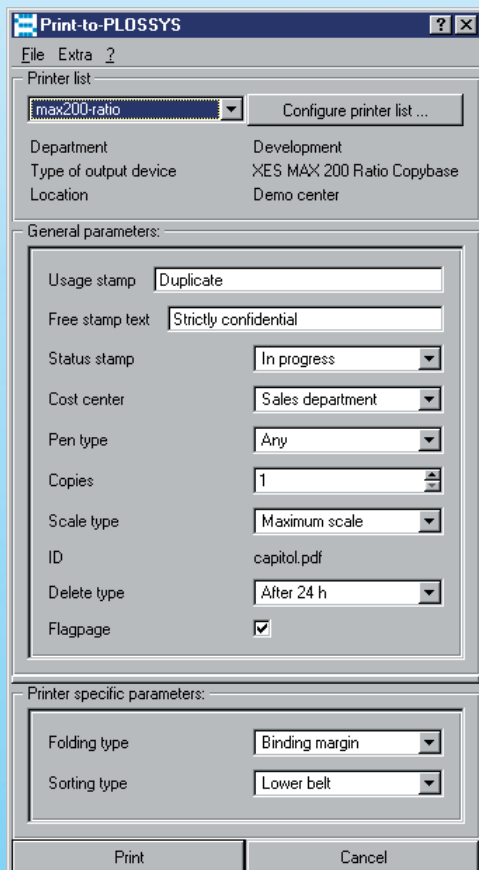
Print-to-PLOSSYS ? X

File Extra ?

Printer list

max200-ratio

Configure printer list ...

Department Development
Type of output device XES MAX 200 Ratio Copybase
Location Demo center

General parameters:

Usage stamp Duplicate

Free stamp text Strictly confidential

Status stamp In progress

Cost center Sales department

Pen type Any

Copies 1

Scale type Maximum scale

ID capitol.pdf

Delete type After 24 h

Flagpage ☑

Printer specific parameters:

Folding type Binding margin

Sorting type Lower belt

Print

Cancel